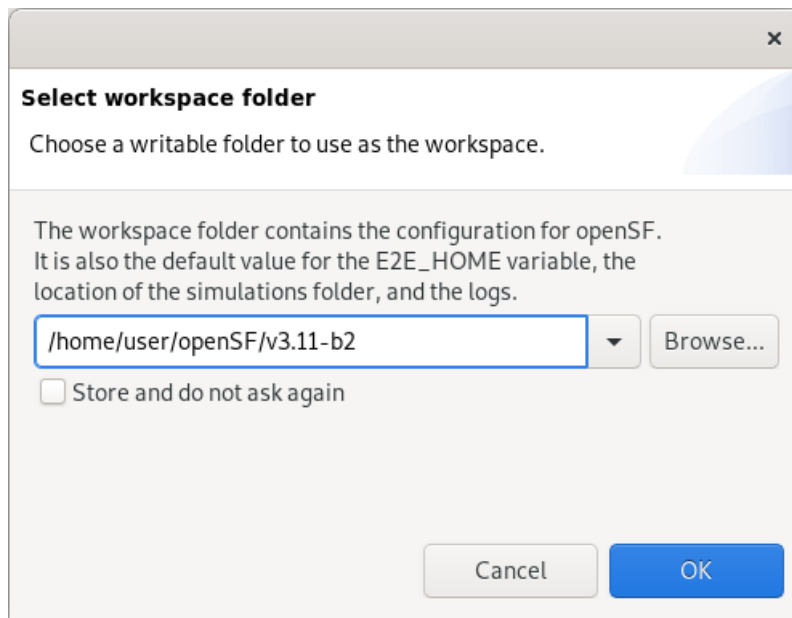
×

Select workspace folder

Choose a writable folder to use as the workspace.

The workspace folder contains the configuration for openSF.
It is also the default value for the E2E_HOME variable, the location of the simulations folder, and the logs.

/home/user/openSF/v3.11-b2

Browse...

Store and do not ask again

Cancel

OK